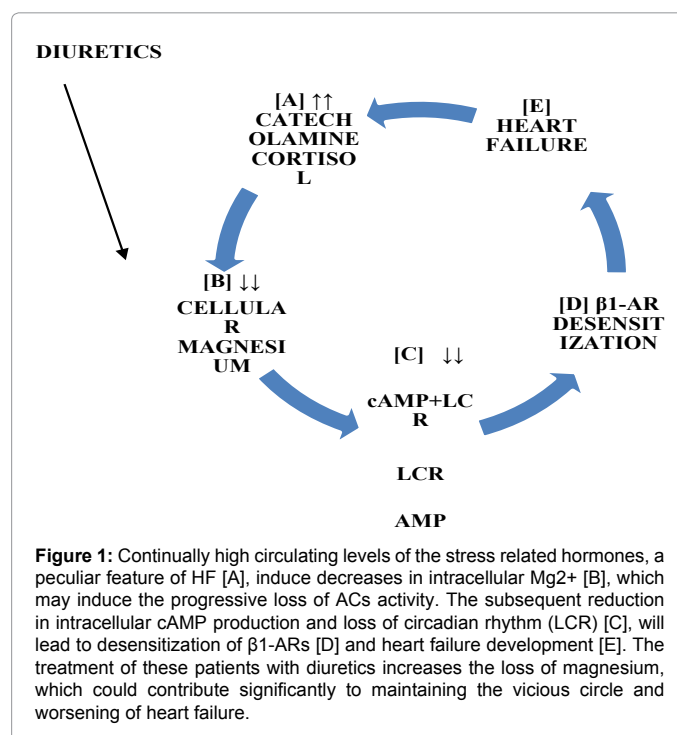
DIURETICS

[A] ↑↑ CATECH OLAMINE CORTISO L

[E] HEART FAILURE

[B] ↓↓ CELLULA R MAGNESI UM

[D] β1-AR DESENSIT IZATION

[C] ↓↓

cAMP+LC R

LCR

AMP

**Figure 1:** Continually high circulating levels of the stress related hormones, a peculiar feature of HF [A], induce decreases in intracellular Mg2+ [B], which may induce the progressive loss of ACs activity. The subsequent reduction in intracellular cAMP production and loss of circadian rhythm (LCR) [C], will lead to desensitization of β1-ARs [D] and heart failure development [E]. The treatment of these patients with diuretics increases the loss of magnesium, which could contribute significantly to maintaining the vicious circle and worsening of heart failure.